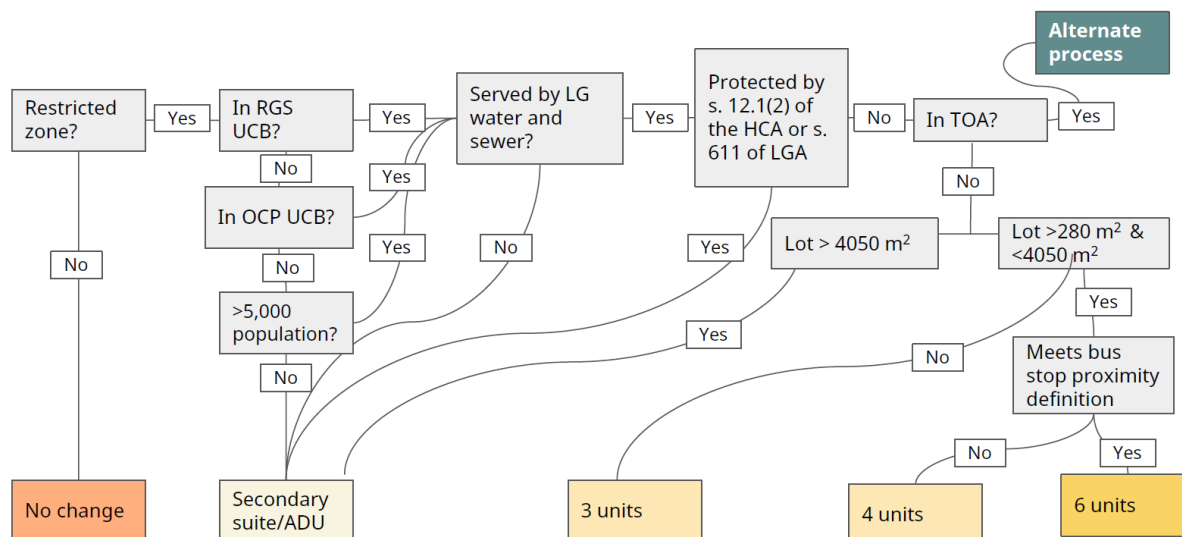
Alternate process

Restricted zone?

Yes

In RGS UCB?

Yes

Served by LG water and sewer?

Yes

Protected by s. 12.1(2) of the HCA or s. 611 of LGA

No

In TOA?

Yes

No

Yes

In OCP UCB?

No

No

Yes

No

Yes

Lot > 4050 m$^2$

Lot >280 m$^2$ & <4050 m$^2$

No

>5,000 population?

Yes

Yes

No

Meets bus stop proximity definition

No

No

Yes

No change

Secondary suite/ADU

3 units

4 units

6 units